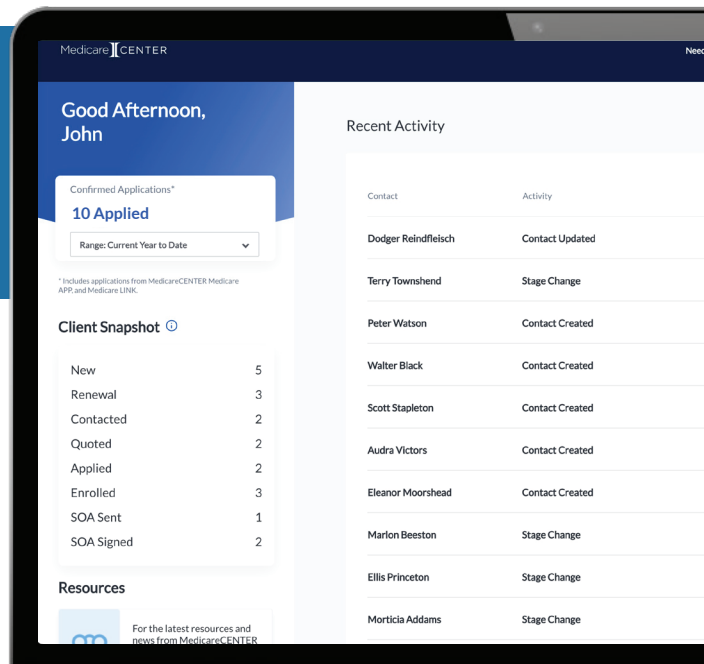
Medicare CENTER

Need

Good Afternoon, John

Confirmed Applications*

10 Applied

Range: Current Year to Date

* Includes applications from MedicareCENTER Medicare APP, and Medicare LINK.

Client Snapshot

| | |
|---|---|
| New | 5 |
| Renewal | 3 |
| Contacted | 2 |
| Quoted | 2 |
| Applied | 2 |
| Enrolled | 3 |
| SOA Sent | 1 |
| SOA Signed | 2 |

Resources

For the latest resources and news from MedicareCENTER

Recent Activity

| Contact | Activity |
|---|---|
| Dodger Reindfleisch | Contact Updated |
| Terry Townshend | Stage Change |
| Peter Watson | Contact Created |
| Walter Black | Contact Created |
| Scott Stapleton | Contact Created |
| Audra Victors | Contact Created |
| Eleanor Moorshead | Contact Created |
| Marlon Beeston | Stage Change |
| Ellis Princeton | Stage Change |
| Morticia Addams | Stage Change |